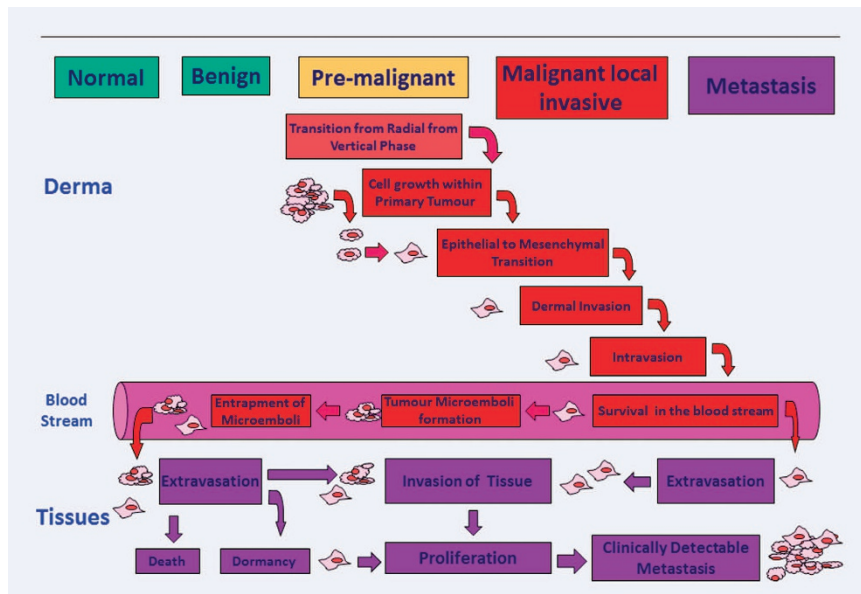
Normal

Benign

Pre-malignant

Malignant local invasive

Metastasis

Transition from Radial from Vertical Phase

Derma

Cell growth within Primary Tumour

Epithelial to Mesenchymal Transition

Dermal Invasion

Intravasion

Blood Stream

Entrapment of Microemboli

Tumour Microemboli formation

Survival in the blood stream

Extravasation

Invasion of Tissue

Extravasation

Tissues

Death

Dormancy

Proliferation

Clinically Detectable Metastasis